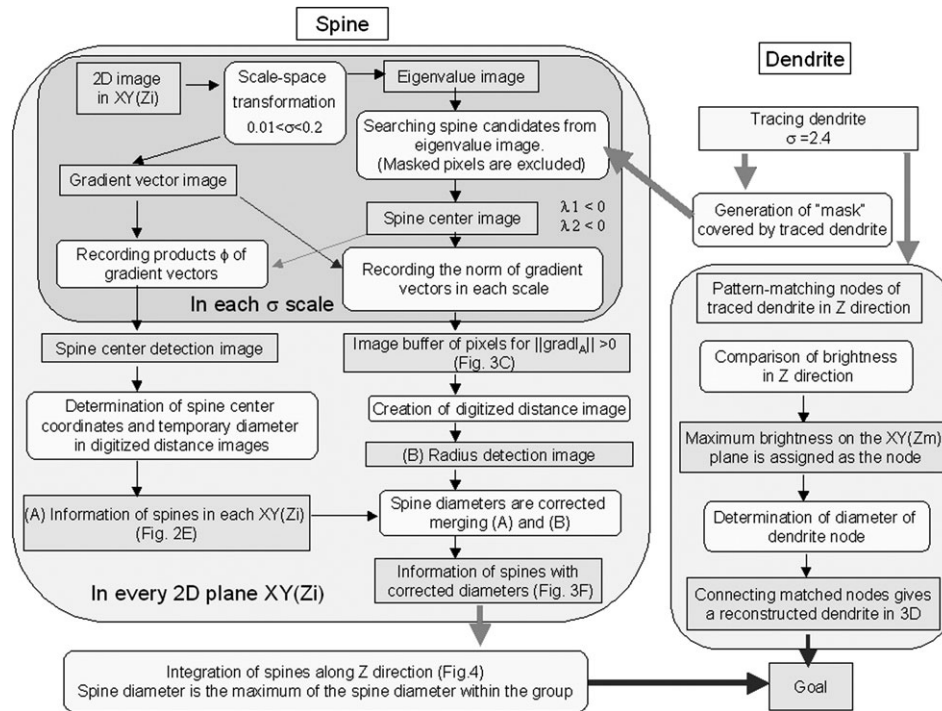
Spine

Dendrite

2D image in XY(Zi)

Scale-space transformation $0.01<\sigma<0.2$

Eigenvalue image

Searching spine candidates from eigenvalue image. (Masked pixels are excluded)

Gradient vector image

Spine center image

$\lambda 1 < 0$
$\lambda 2 < 0$

Recording products $\phi$ of gradient vectors

Recording the norm of gradient vectors in each scale

In each $\sigma$ scale

Tracing dendrite $\sigma=2.4$

Generation of "mask" covered by traced dendrite

Spine center detection image

Image buffer of pixels for $||grad I_A|| > 0$ (Fig. 3C)

Determination of spine center coordinates and temporary diameter in digitized distance images

Creation of digitized distance image

(B) Radius detection image

(A) Information of spines in each XY(Zi) (Fig. 2E)

Spine diameters are corrected merging (A) and (B)

Information of spines with corrected diameters (Fig. 3F)

In every 2D plane XY(Zi)

Pattern-matching nodes of traced dendrite in Z direction

Comparison of brightness in Z direction

Maximum brightness on the XY(Zm) plane is assigned as the node

Determination of diameter of dendrite node

Connecting matched nodes gives a reconstructed dendrite in 3D

Integration of spines along Z direction (Fig.4)
Spine diameter is the maximum of the spine diameter within the group

Goal